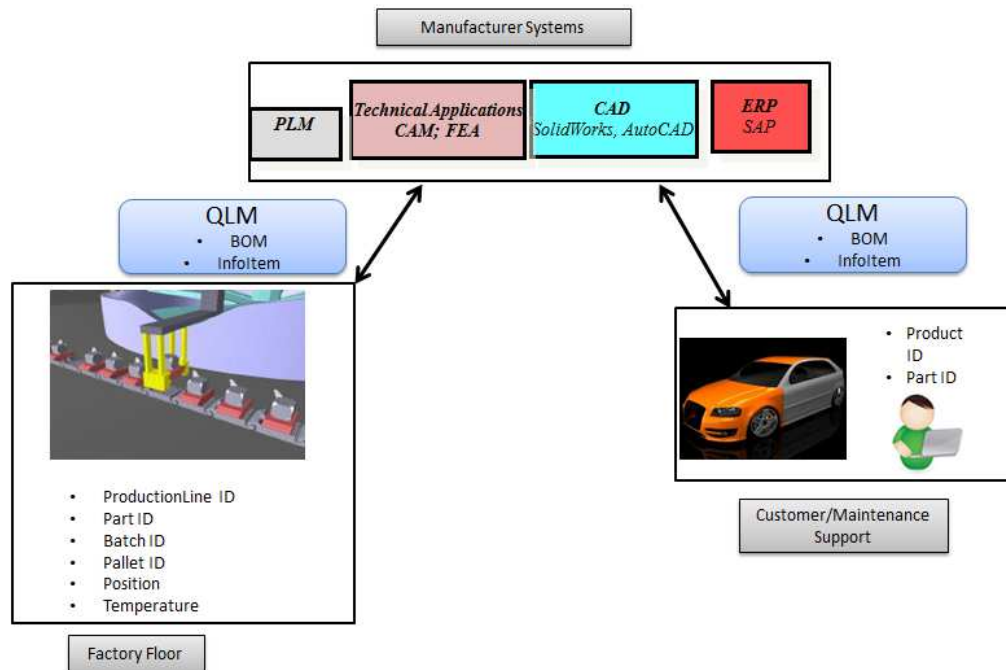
Manufacturer Systems

PLM

Technical Applications
CAM; FEA

CAD
SolidWorks, AutoCAD

ERP
SAP

QLM
- BOM
- InfoItem

QLM
- BOM
- InfoItem

- ProductionLine ID
- Part ID
- Batch ID
- Pallet ID
- Position
- Temperature

Factory Floor

- Product ID
- Part ID

Customer/Maintenance Support